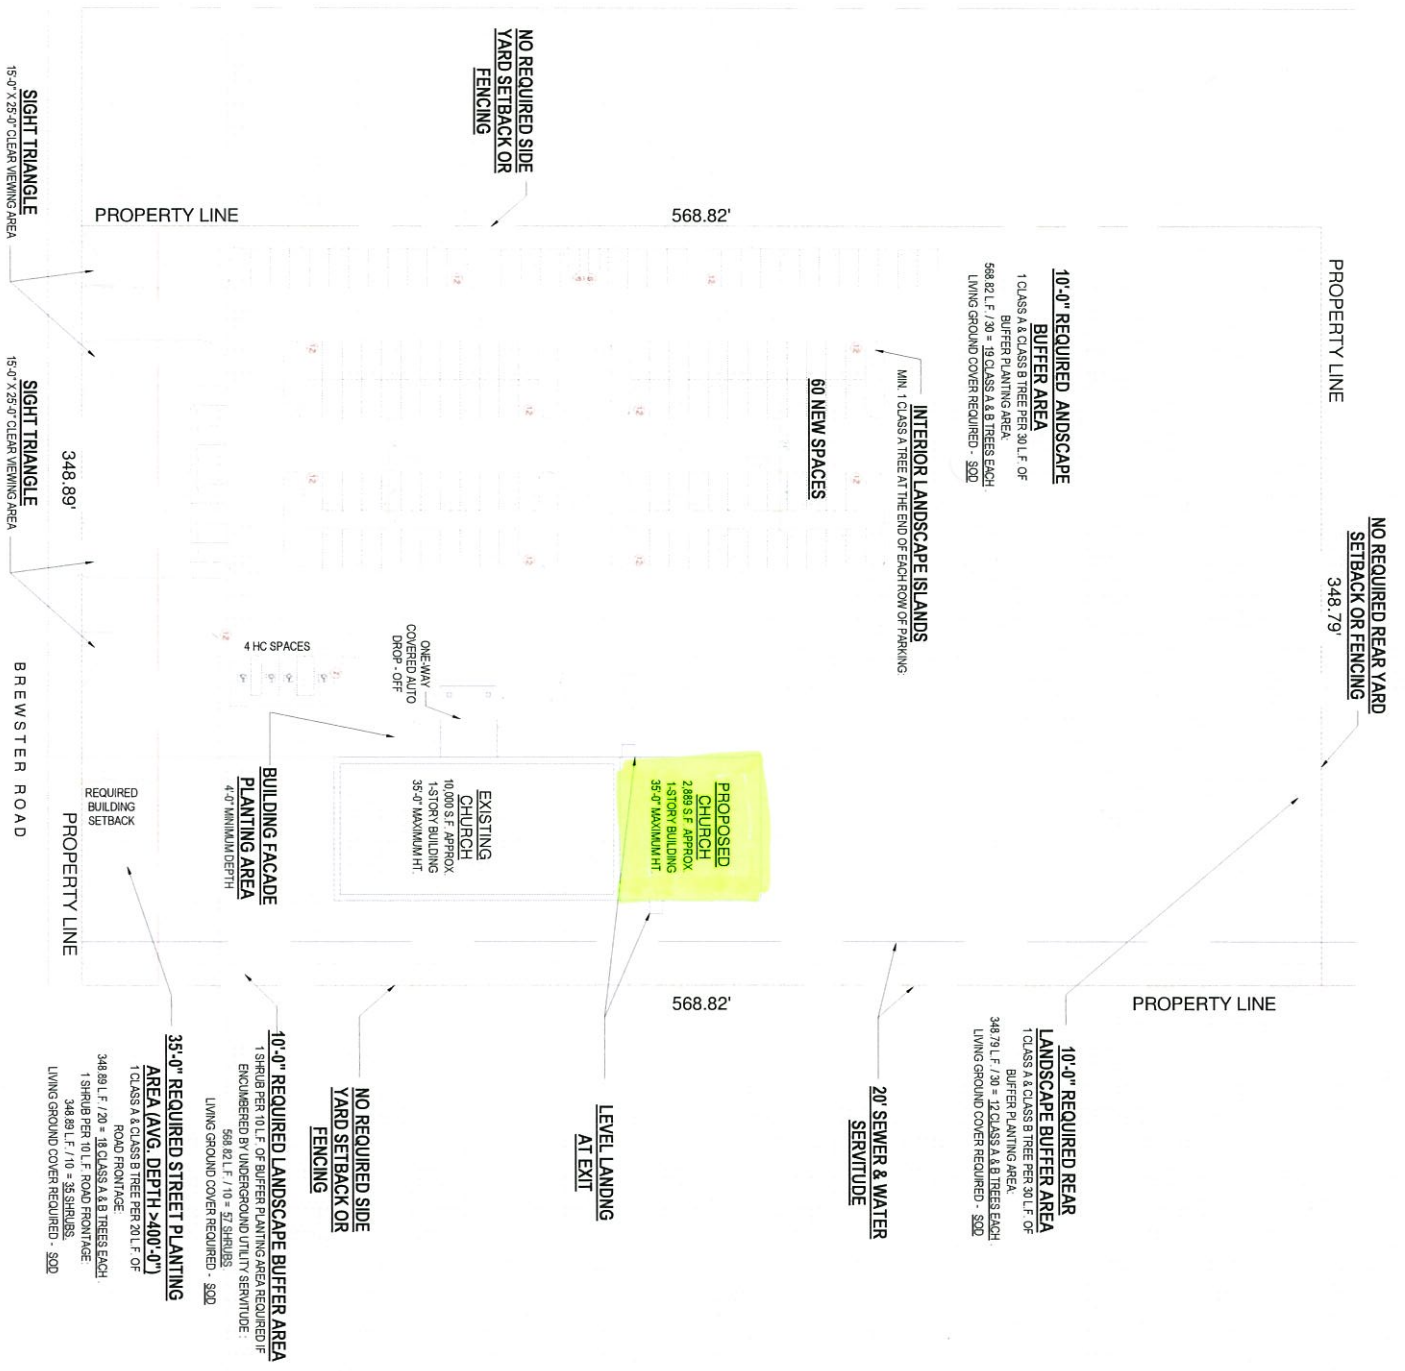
SIGHT TRIANGLE
15'-0" X 25'-0" CLEAR VIEWING AREA

NO REQUIRED SIDE YARD SETBACK OR FENCING

PROPERTY LINE

568.82'

PROPERTY LINE

10'-0" REQUIRED ANDSCAPE BUFFER AREA
1 CLASS A & CLASS B TREE PER 30 L.F. OF BUFFER PLANTING AREA:
568.82 L.F. / 30 = 19 CLASS A & B TREES EACH
LIVING GROUND COVER REQUIRED - SOD

INTERIOR LANDSCAPE ISLANDS
MIN. 1 CLASS A TREE AT THE END OF EACH ROW OF PARKING.

60 NEW SPACES

SIGHT TRIANGLE
15'-0" X 25'-0" CLEAR VIEWING AREA

348.89'

NO REQUIRED REAR YARD SETBACK OR FENCING

348.79'

4 HC SPACES

ONE-WAY COVERED AUTO DROP - OFF

BREWSTER ROAD

REQUIRED BUILDING SETBACK

PROPERTY LINE

BUILDING FACADE PLANTING AREA
4'-0" MINIMUM DEPTH

EXISTING CHURCH
10,000 S.F. APPROX.
1-STORY BUILDING
35'-0" MAXIMUM HT.

PROPOSED CHURCH
2,889 S.F. APPROX.
1-STORY BUILDING
35'-0" MAXIMUM HT.

568.82'

PROPERTY LINE

35'-0" REQUIRED STREET PLANTING AREA (AVG. DEPTH >400'-0")
1 CLASS A & CLASS B TREE PER 20 L.F. OF ROAD FRONTAGE:
348.89 L.F. / 20 = 18 CLASS A & B TREES EACH
1 SHRUB PER 10 L.F. ROAD FRONTAGE:
348.89 L.F. / 10 = 35 SHRUBS
LIVING GROUND COVER REQUIRED - SOD

10'-0" REQUIRED LANDSCAPE BUFFER AREA
1 SHRUB PER 10 L.F. OF BUFFER PLANTING AREA REQUIRED IF ENCUMBERED BY UNDERGROUND UTILITY SERVITUDE :
568.82 L.F. / 10 = 57 SHRUBS
LIVING GROUND COVER REQUIRED - SOD

NO REQUIRED SIDE YARD SETBACK OR FENCING

LEVEL LANDNG AT EXIT

20' SEWER & WATER SERVITUDE

10'-0" REQUIRED REAR LANDSCAPE BUFFER AREA
1 CLASS A & CLASS B TREE PER 30 L.F. OF BUFFER PLANTING AREA:
348.79 L.F. / 30 = 12 CLASS A & B TREES EACH
LIVING GROUND COVER REQUIRED - SOD